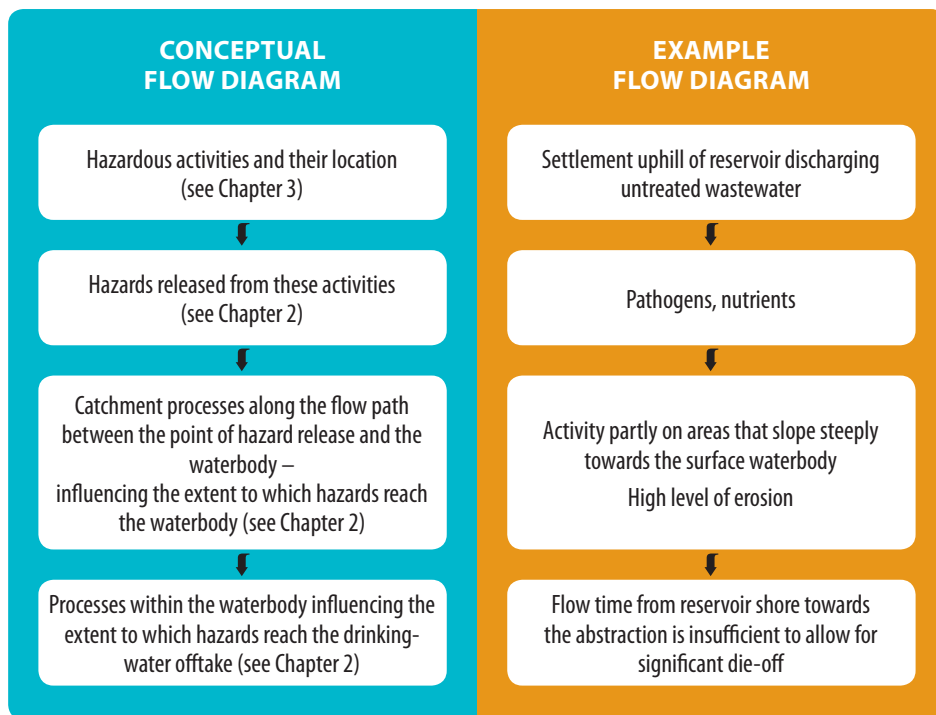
CONCEPTUAL FLOW DIAGRAM

Hazardous activities and their location (see Chapter 3)

Hazards released from these activities (see Chapter 2)

Catchment processes along the flow path between the point of hazard release and the waterbody – influencing the extent to which hazards reach the waterbody (see Chapter 2)

Processes within the waterbody influencing the extent to which hazards reach the drinking-water offtake (see Chapter 2)

EXAMPLE FLOW DIAGRAM

Settlement uphill of reservoir discharging untreated wastewater

Pathogens, nutrients

Activity partly on areas that slope steeply towards the surface waterbody

High level of erosion

Flow time from reservoir shore towards the abstraction is insufficient to allow for significant die-off